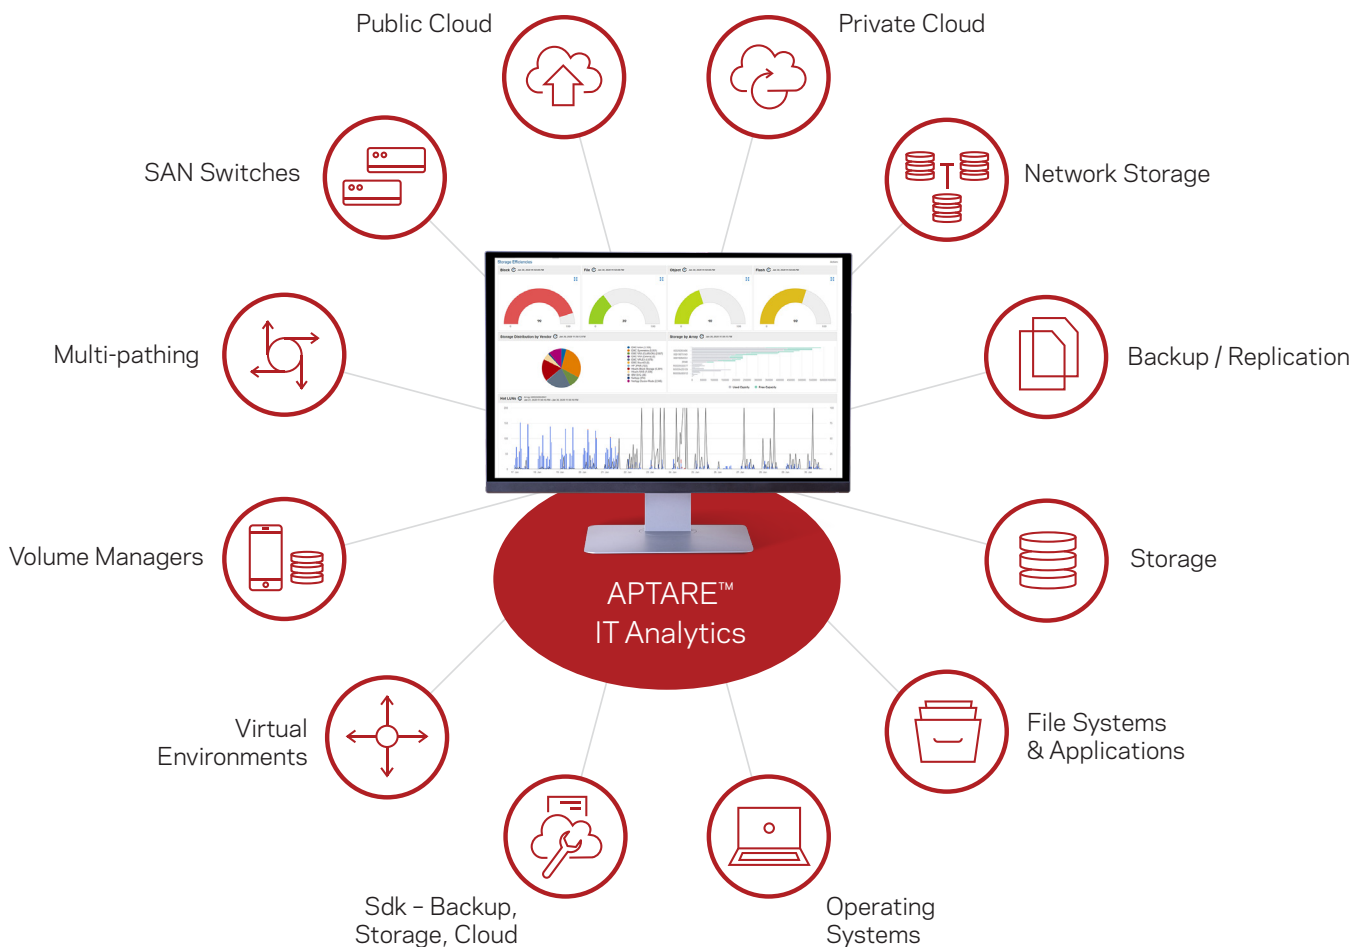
Public Cloud

Private Cloud

SAN Switches

Network Storage

Multi-pathing

Backup / Replication

Volume Managers

Storage

APTARE™
IT Analytics

Virtual Environments

File Systems & Applications

Sdk – Backup, Storage, Cloud

Operating Systems